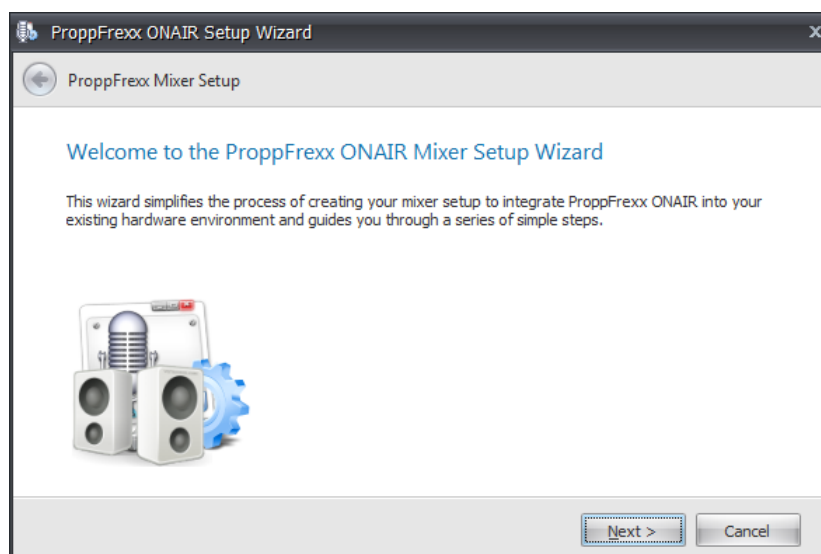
ProppFrexx ONAIR Setup Wizard

ProppFrexx Mixer Setup

Welcome to the ProppFrexx ONAIR Mixer Setup Wizard

This wizard simplifies the process of creating your mixer setup to integrate ProppFrexx ONAIR into your existing hardware environment and guides you through a series of simple steps.

Next >

Cancel